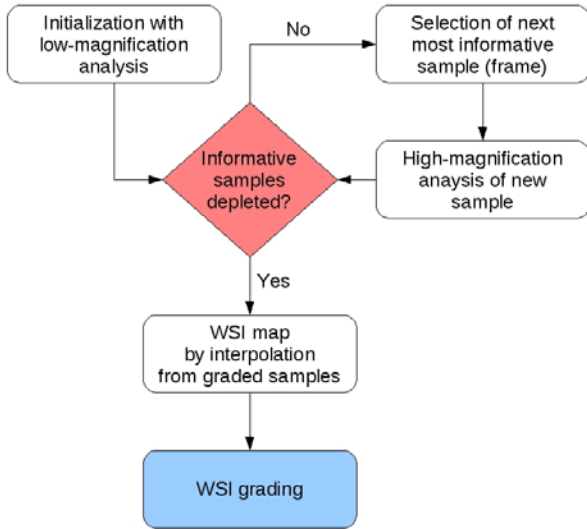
Initialization with low-magnification analysis

No

Selection of next most informative sample (frame)

Informative samples depleted?

High-magnification anaysis of new sample

Yes

WSI map by interpolation from graded samples

WSI grading